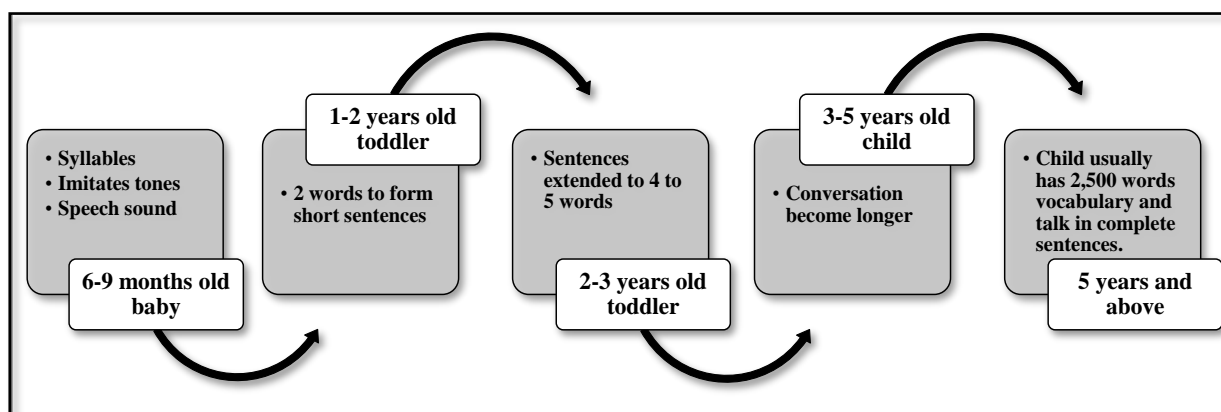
• Syllables
• Imitates tones
• Speech sound

6-9 months old baby

1-2 years old toddler

• 2 words to form short sentences

• Sentences extended to 4 to 5 words

2-3 years old toddler

3-5 years old child

• Conversation become longer

• Child usually has 2,500 words vocabulary and talk in complete sentences.

5 years and above